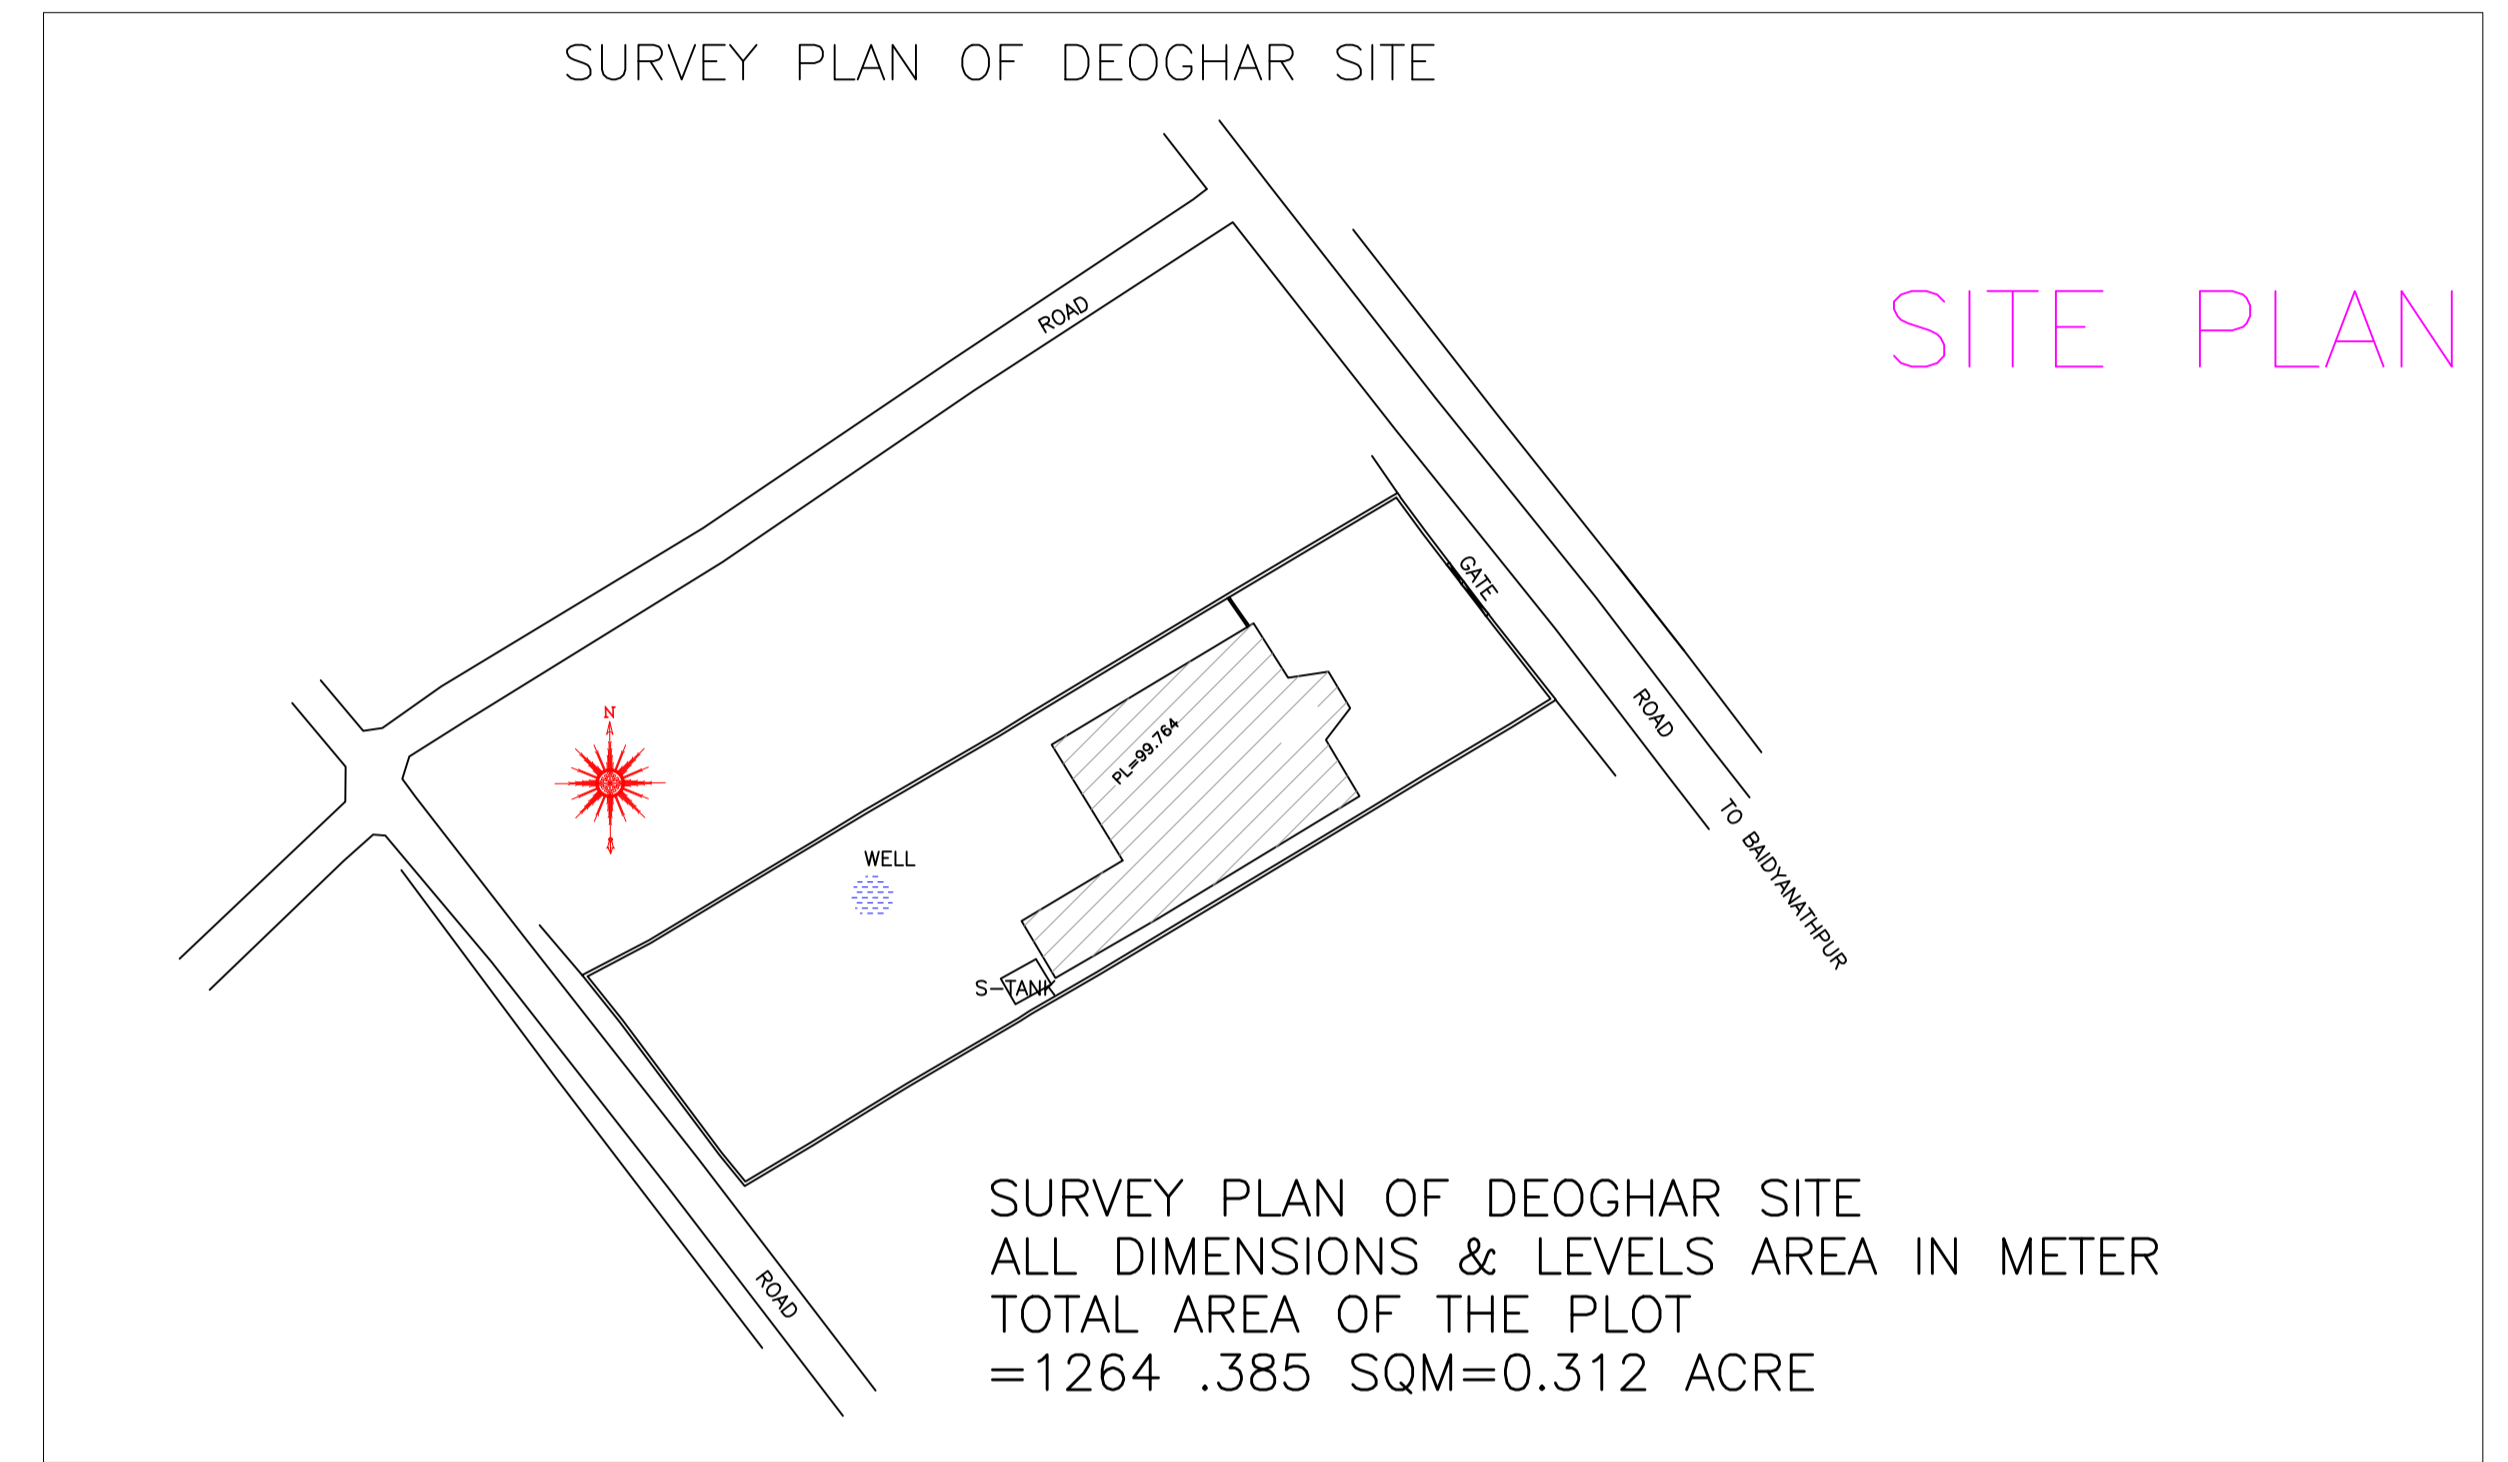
SURVEY PLAN OF DEOGHAR SITE

SITE PLAN

ROAD

GATE

ROAD

TO BAIDYANATHPUR

N

PL=99.764

WELL

S-TANK

ROAD

SURVEY PLAN OF DEOGHAR SITE
ALL DIMENSIONS & LEVELS AREA IN METER
TOTAL AREA OF THE PLOT
=1264 .385 SQM=0.312 ACRE